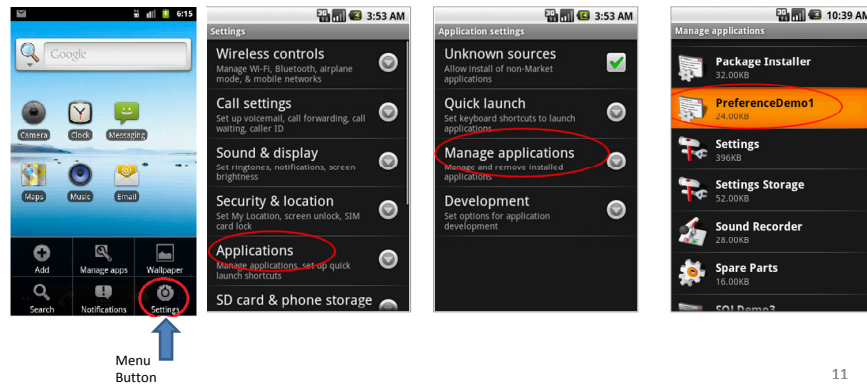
6:15

Google

Camera Clock Messaging

Maps Music Email

Add Manage apps Wallpaper

Search Notifications Settings

Menu Button

3:53 AM

Settings

Wireless controls
Manage Wi-Fi, Bluetooth, airplane mode, & mobile networks

Call settings
Set up voicemail, call forwarding, call waiting, caller ID

Sound & display
Set ringtones, notifications, screen brightness

Security & location
Set My Location, screen unlock, SIM card lock

Applications
Manage applications, set up quick launch shortcuts

SD card & phone storage

3:53 AM

Application settings

Unknown sources
Allow install of non-Market applications

Quick launch
Set keyboard shortcuts to launch applications

Manage applications
Manage and remove installed applications

Development
Set options for application development

10:39 AM

Manage applications

Package Installer
32.00KB

PreferenceDemo1
24.00KB

Settings
396KB

Settings Storage
52.00KB

Sound Recorder
28.00KB

Spare Parts
16.00KB

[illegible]

11